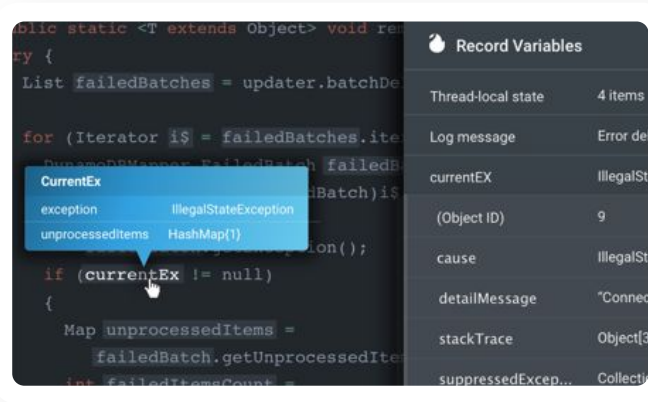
blic static <T extends Object> void re
ry {
List failedBatches = updater.batchDe

for (Iterator i$ = failedBatches.ite
DynamoDBMapper.FailedBatch failedB
dBatch)i$

CurrentEx
exception IllegalStateException
unprocessedItems HashMap{1}

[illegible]();
if (currentEx != null)
{
Map unprocessedItems =
failedBatch.getUnprocessedIte
int failedItemsCount =

Record Variables
Thread-local state 4 items
Log message Error de
currentEX IllegalSt
(Object ID) 9
cause IllegalSt
detailMessage "Conne
stackTrace Object[3
suppressedExcep... Collecti